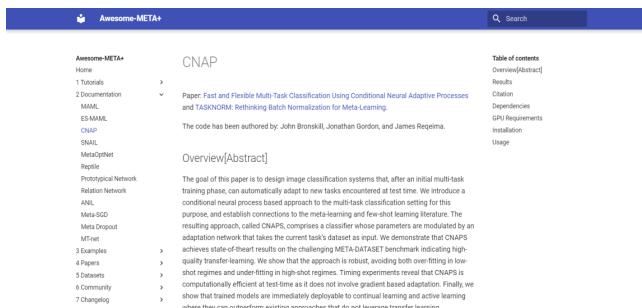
Awesome-META+

Search

Awesome-META+
Home
1 Tutorials
2 Documentation
MAML
ES-MAML
CNAP
SNAIL
MetaOptNet
Reptile
Prototypical Network
Relation Network
ANIL
Meta-SGD
Meta Dropout
MT-net
3 Examples
4 Papers
5 Datasets
6 Community
7 Changelog

CNAP

Paper: Fast and Flexible Multi-Task Classification Using Conditional Neural Adaptive Processes and TASKNORM: Rethinking Batch Normalization for Meta-Learning.

The code has been authored by: John Bronskill, Jonathan Gordon, and James Reqeima.

Overview[Abstract]

The goal of this paper is to design image classification systems that, after an initial multi-task training phase, can automatically adapt to new tasks encountered at test time. We introduce a conditional neural process based approach to the multi-task classification setting for this purpose, and establish connections to the meta-learning and few-shot learning literature. The resulting approach, called CNAPS, comprises a classifier whose parameters are modulated by an adaptation network that takes the current task's dataset as input. We demonstrate that CNAPS achieves state-of-theart results on the challenging META-DATASET benchmark indicating high-quality transfer-learning. We show that the approach is robust, avoiding both over-fitting in low-shot regimes and under-fitting in high-shot regimes. Timing experiments reveal that CNAPS is computationally efficient at test-time as it does not involve gradient based adaptation. Finally, we show that trained models are immediately deployable to continual learning and active learning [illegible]

Table of contents
Overview[Abstract]
Results
Citation
Dependencies
GPU Requirements
Installation
Usage